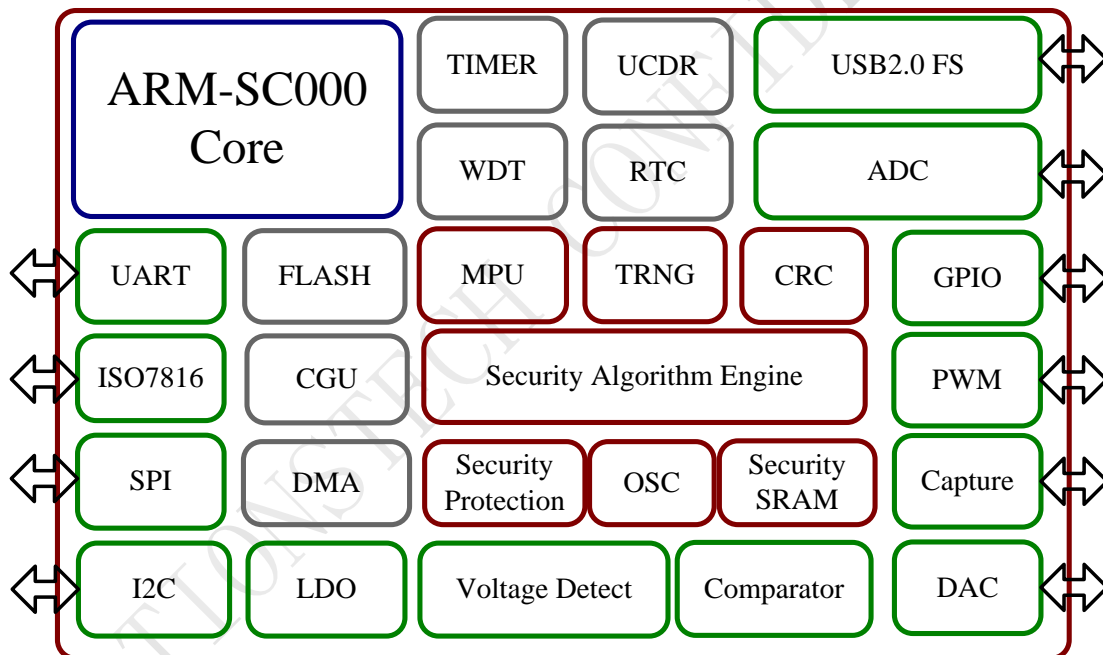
ARM-SC000 Core

TIMER

UCDR

USB2.0 FS

WDT

RTC

ADC

UART

FLASH

MPU

TRNG

CRC

GPIO

ISO7816

CGU

Security Algorithm Engine

PWM

SPI

DMA

Security Protection

OSC

Security SRAM

Capture

I2C

LDO

Voltage Detect

Comparator

DAC